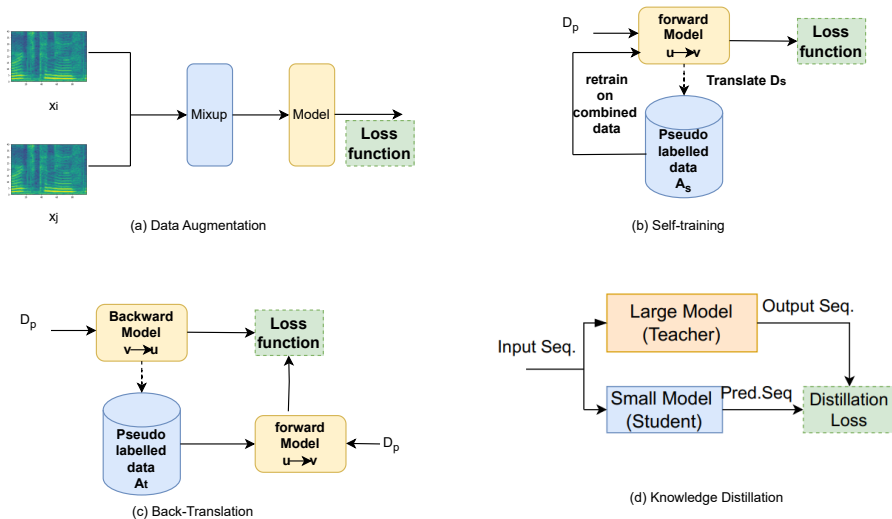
xi

xj

Mixup

Model

Loss function

(a) Data Augmentation

$D_p$

forward Model u→v

Loss function

retrain on combined data

Translate Ds

Pseudo labelled data $A_s$

(b) Self-training

$D_p$

Backward Model v→u

Loss function

Pseudo labelled data At

forward Model u→v

$D_p$

(c) Back-Translation

Input Seq.

Large Model (Teacher)

Output Seq.

Small Model (Student)

Pred.Seq

Distillation Loss

(d) Knowledge Distillation